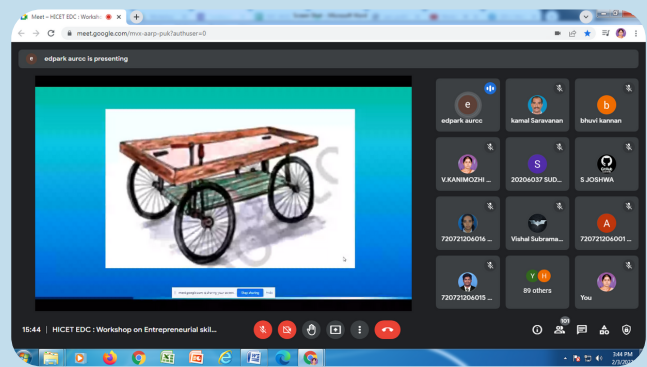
Meet – HICET EDC : Worksh

meet.google.com/mxx-aarp-puk?authuser=0

edpark aurcc is presenting

meet.google.com is sharing your screen. Stop sharing Hide

edpark aurcc

kamal Saravanan

bhuvi kannan

V.KANIMOZHI ...

20206037 SUD...

S JOSHWA

720721206016 ...

Vishal Subrama...

720721206001 ...

720721206015 ...

89 others

You

15:44 | HICET EDC : Workshop on Entrepreneurial skil...

101

3:44 PM
2/3/2022